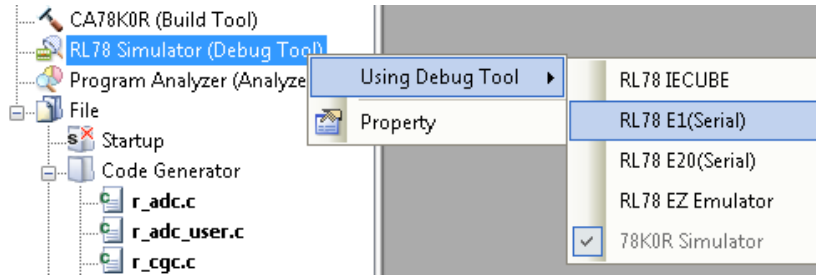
CA78K0R (Build Tool)
RL78 Simulator (Debug Tool)
Program Analyzer (Analyze
File
Startup
Code Generator
r_adc.c
r_adc_user.c
r_cgc.c

Using Debug Tool
Property

RL78 IECUBE
RL78 E1(Serial)
RL78 E20(Serial)
RL78 EZ Emulator
78K0R Simulator